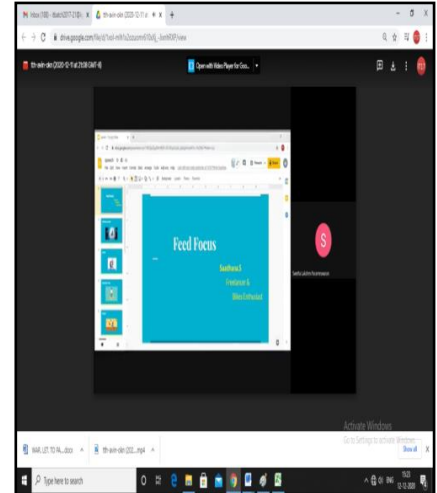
Inbox (130) - dsaini2017 (1)@ ×
tth-avin-skn (2020-12-11 at ×
drive.google.com/file/d/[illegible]/view
tth-avin-skn (2020-12-11 at 21:38 GMT+8)
Open with Video Player for Goo...

Feed Focus

Swathena S
Freelancer &
Bibin Enthusiast

S
Swetha Lakshmi Parameswaran

Activate Windows
Go to Settings to activate Windows.

WAR_LIST_TO_PA....docx
tth-avin-skn (202....mp4
Show all
Type here to search
15:23
12-12-2020